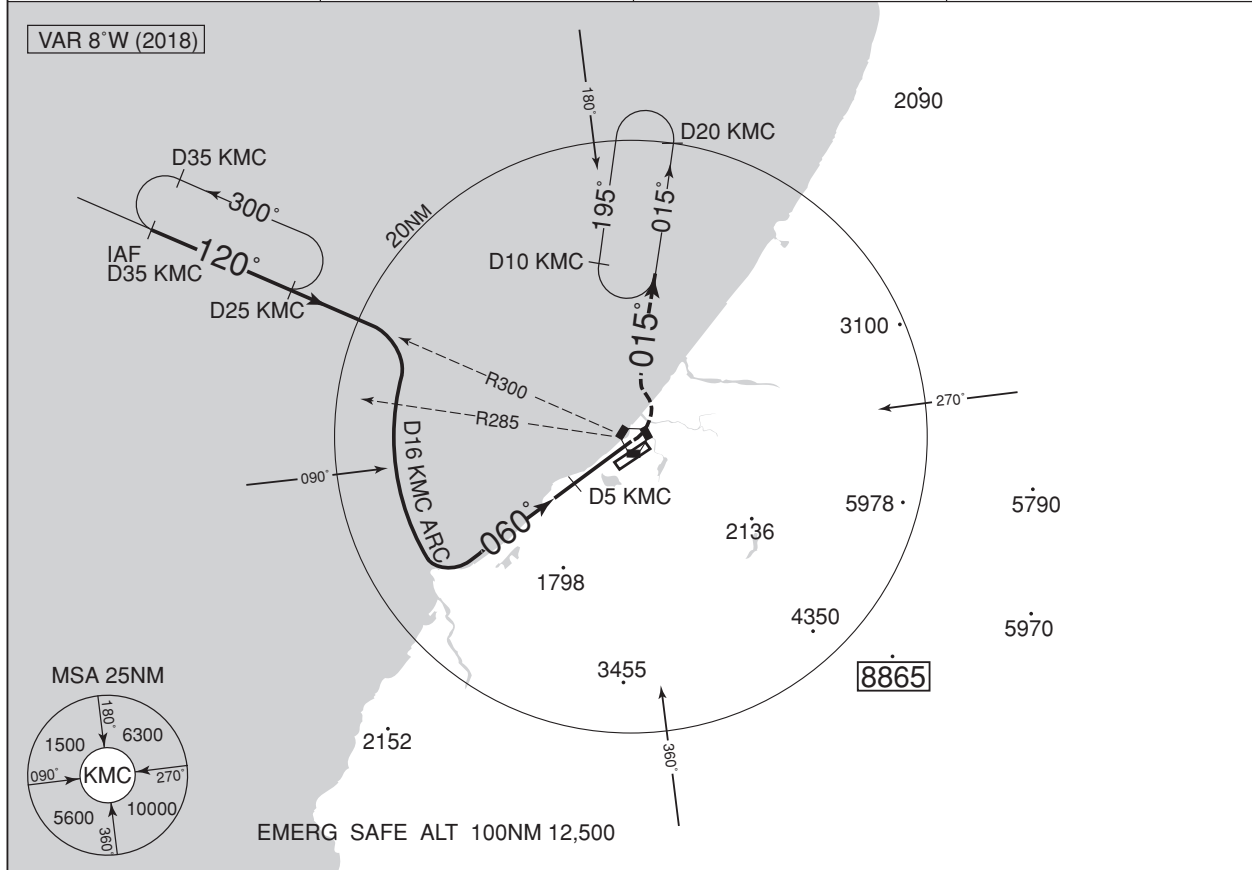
VAR 8°W (2018)

2090

180°

D20 KMC

D35 KMC

300°

195°

015°

20NM

IAF
D35 KMC

120°

D10 KMC

D25 KMC

015°

3100

R300

270°

R285

D16 KMC ARC

090°

D5 KMC

5978

5790

060°

2136

1798

4350

5970

8865

MSA 25NM

3455

180°

1500

6300

090°

KMC

270°

5600

10000

360°

2152

360°

EMERG SAFE ALT 100NM 12,500